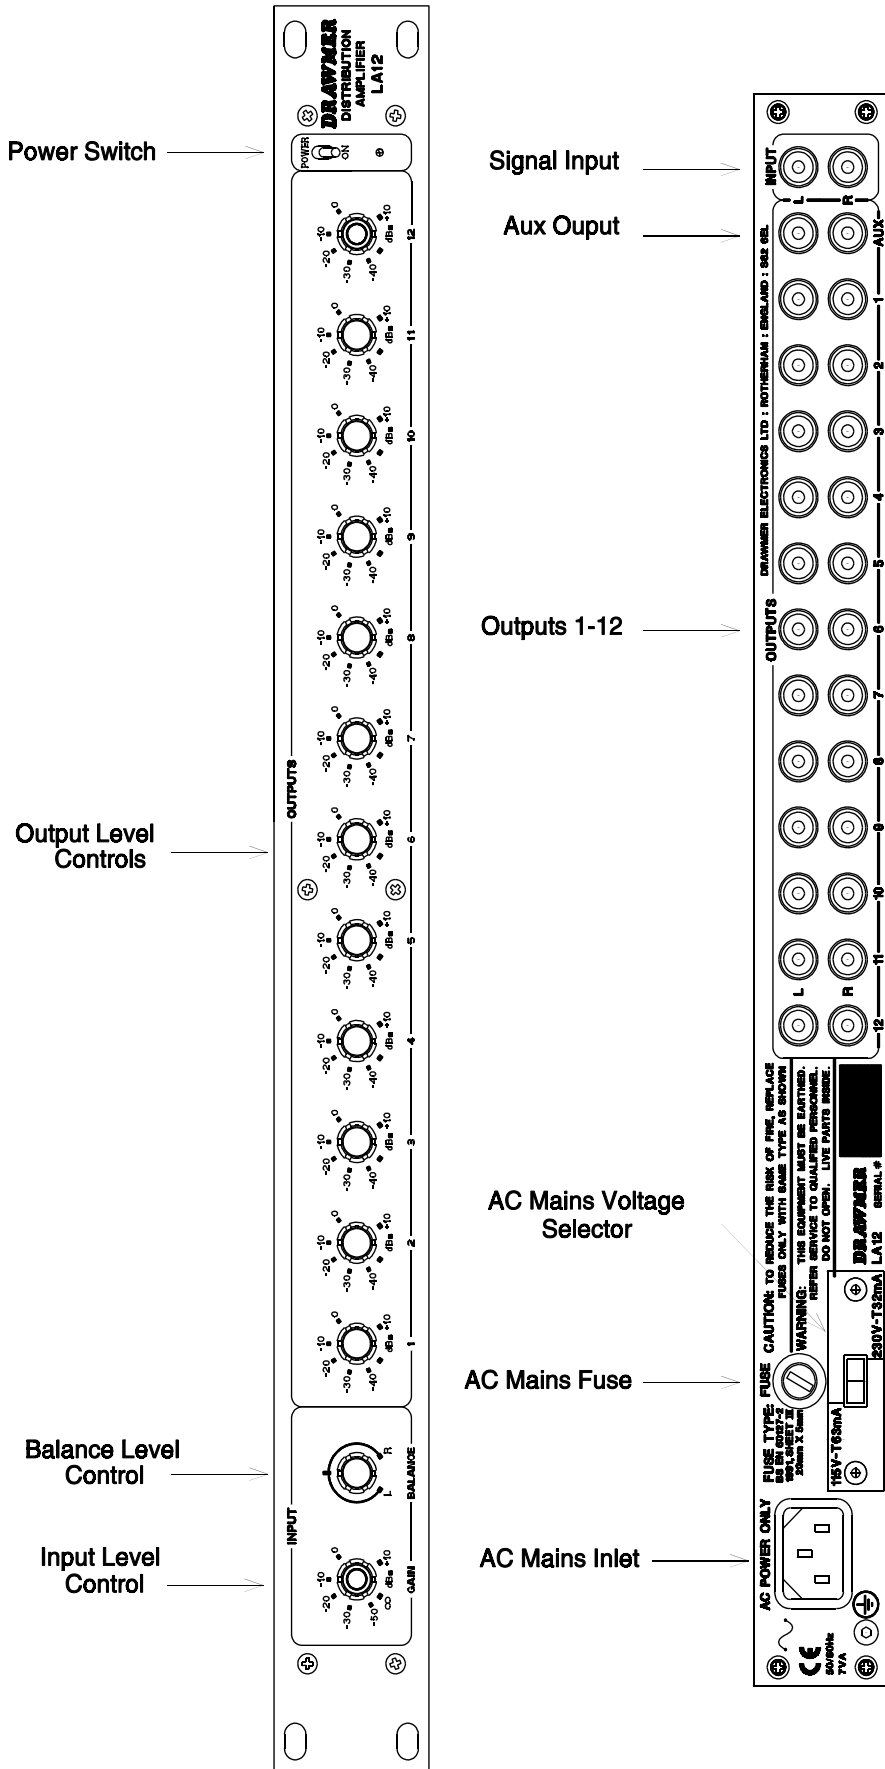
Power Switch

Output Level Controls

Balance Level Control

Input Level Control

DRAWMER DISTRIBUTION AMPLIFIER LA12

POWER ON

OUTPUTS

-20 -10 0 -30 -40 dBs +10

12 11 10 9 8 7 6 5 4 3 2 1

INPUT

BALANCE L R

GAIN -20 -10 0 -30 -50 ∞ dBs +10

Signal Input

Aux Ouput

Outputs 1-12

AC Mains Voltage Selector

AC Mains Fuse

AC Mains Inlet

INPUT L R

AUX 1 2 3 4 5 6 7 8 9 10 11 12

OUTPUTS

L R

DRAWMER ELECTRONICS LTD : ROTHERHAM : ENGLAND : S62 6EL

CAUTION: TO REDUCE THE RISK OF FIRE, REPLACE FUSES ONLY WITH SAME TYPE AS SHOWN

WARNING: THIS EQUIPMENT MUST BE EARTHED. REFER SERVICE TO QUALIFIED PERSONNEL. DO NOT OPEN. LIVE PARTS INSIDE.

DRAWMER LA12 SERIAL #

230V-T32mA

115V-T63mA

FUSE

FUSE TYPE: BS EN 60127-2 S01, SHEET III 20mm X 5mm

AC POWER ONLY

CE 50/60Hz 7VA